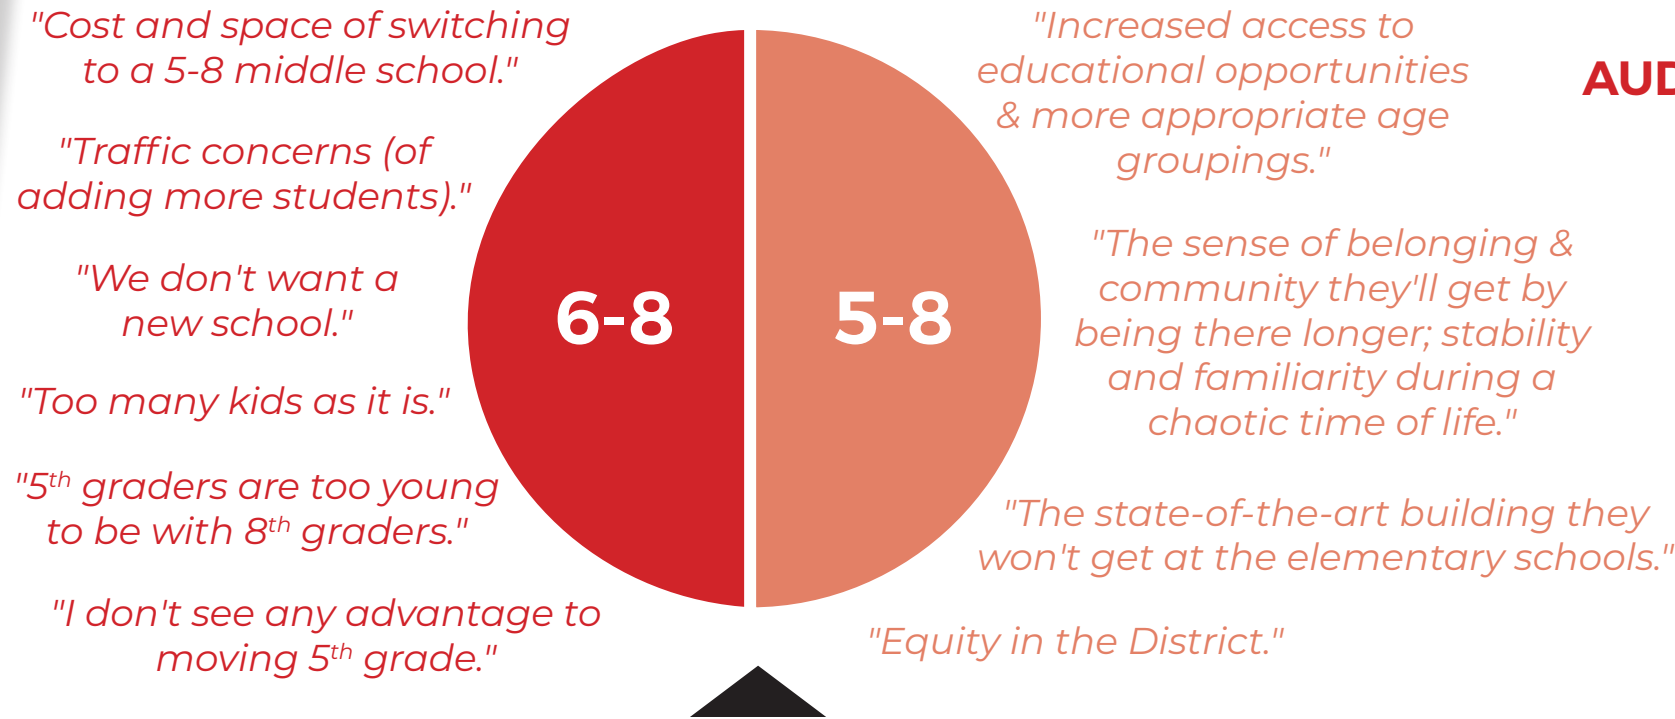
"Cost and space of switching to a 5-8 middle school."

"Traffic concerns (of adding more students)."

"We don't want a new school."

"Too many kids as it is."

"5$^{th}$ graders are too young to be with 8$^{th}$ graders."

"I don't see any advantage to moving 5$^{th}$ grade."

6-8

5-8

"Increased access to educational opportunities & more appropriate age groupings."

AUD

"The sense of belonging & community they'll get by being there longer; stability and familiarity during a chaotic time of life."

"The state-of-the-art building they won't get at the elementary schools."

"Equity in the District."